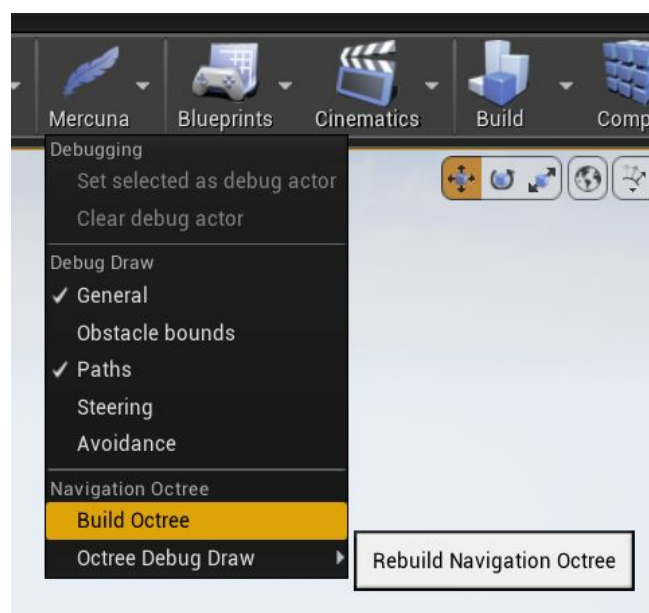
Mercuna Blueprints Cinematics Build Comp

Debugging
Set selected as debug actor
Clear debug actor

Debug Draw
✓ General
Obstacle bounds
✓ Paths
Steering
Avoidance

Navigation Octree
Build Octree
Octree Debug Draw

Rebuild Navigation Octree